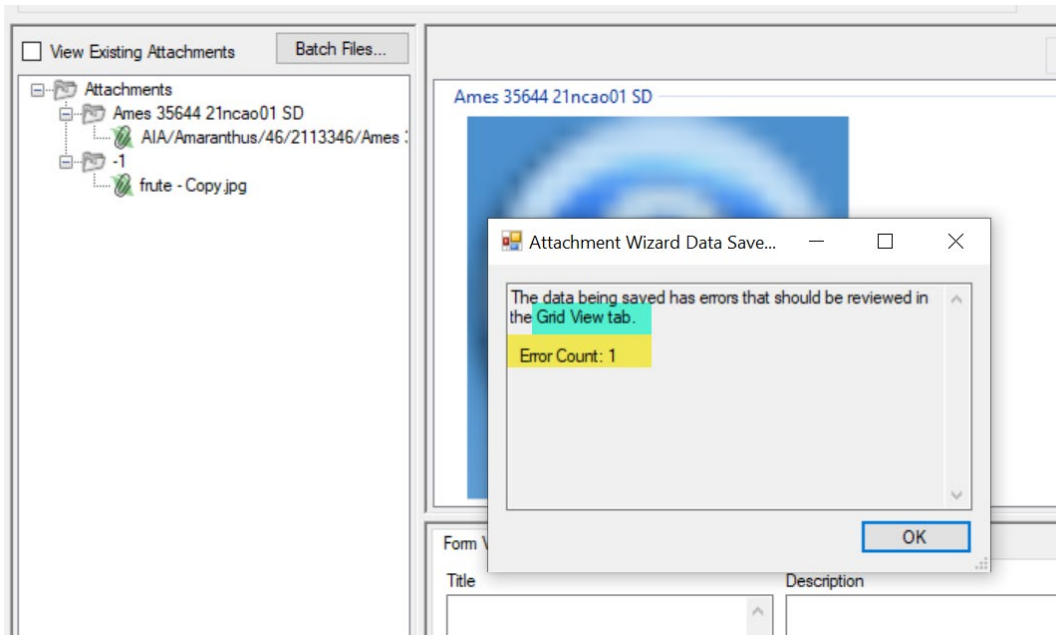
View Existing Attachments

Batch Files...

Attachments

Ames 35644 21ncao01 SD

AIA/Amaranthus/46/2113346/Ames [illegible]

-1

frute - Copy.jpg

Ames 35644 21ncao01 SD

Attachment Wizard Data Save...

The data being saved has errors that should be reviewed in the Grid View tab.

Error Count: 1

OK

Form V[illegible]

Title

Description